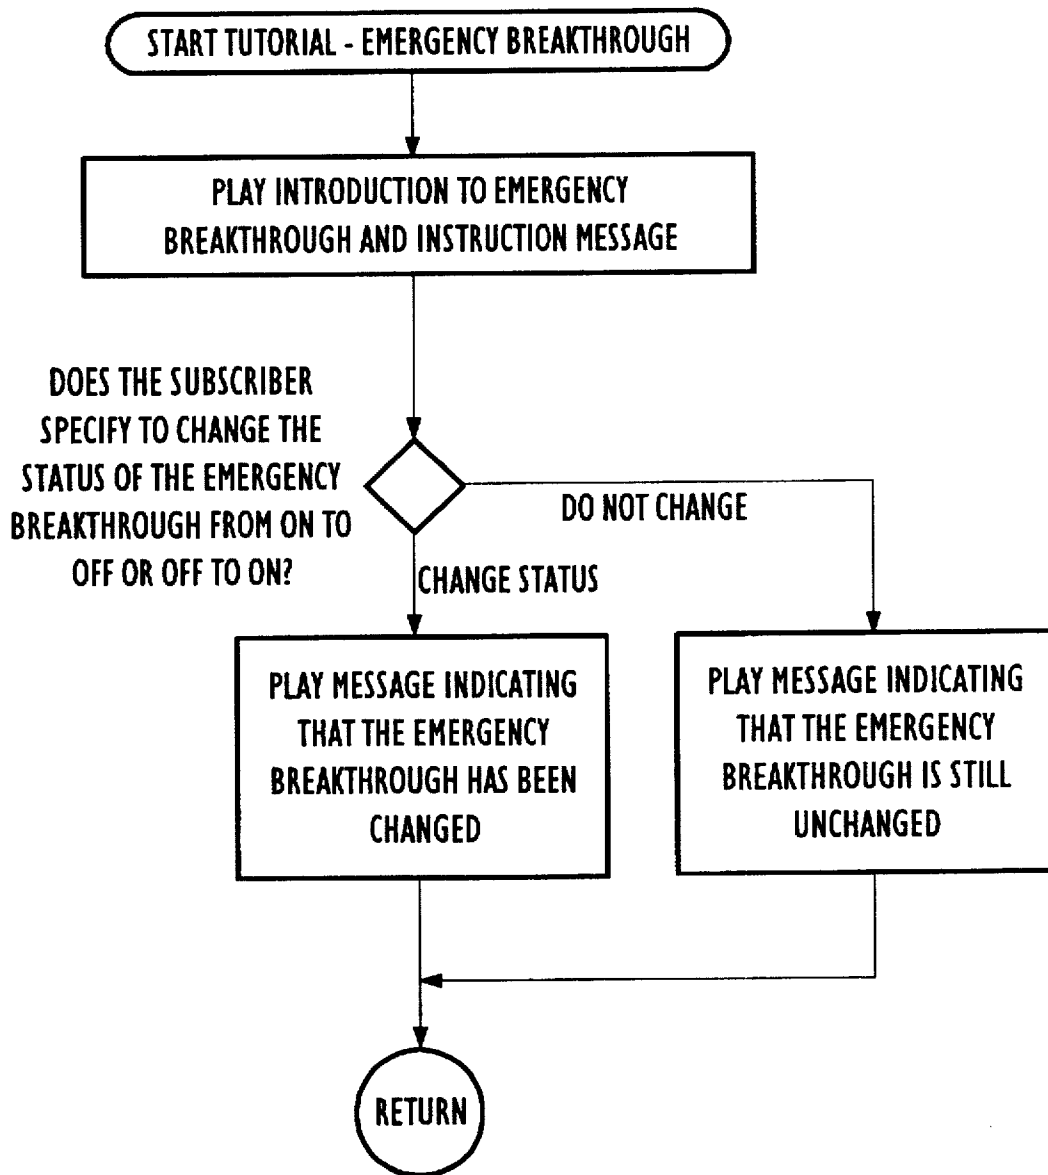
START TUTORIAL - EMERGENCY BREAKTHROUGH

PLAY INTRODUCTION TO EMERGENCY BREAKTHROUGH AND INSTRUCTION MESSAGE

DOES THE SUBSCRIBER SPECIFY TO CHANGE THE STATUS OF THE EMERGENCY BREAKTHROUGH FROM ON TO OFF OR OFF TO ON?

DO NOT CHANGE

CHANGE STATUS

PLAY MESSAGE INDICATING THAT THE EMERGENCY BREAKTHROUGH HAS BEEN CHANGED

PLAY MESSAGE INDICATING THAT THE EMERGENCY BREAKTHROUGH IS STILL UNCHANGED

RETURN